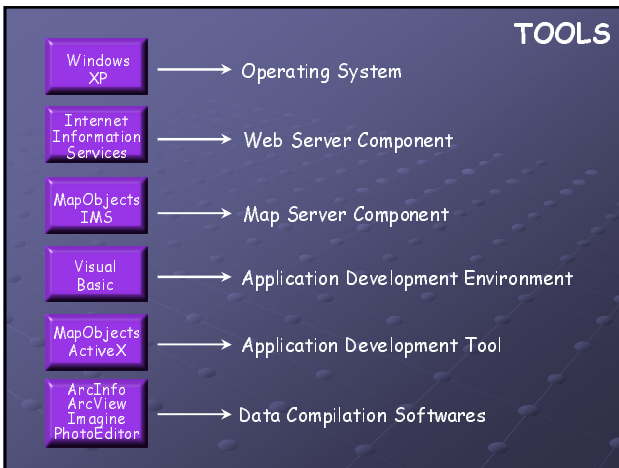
TOOLS

Windows XP → Operating System

Internet Information Services → Web Server Component

MapObjects IMS → Map Server Component

Visual Basic → Application Development Environment

MapObjects ActiveX → Application Development Tool

ArcInfo ArcView Imagine PhotoEditor → Data Compilation Softwares